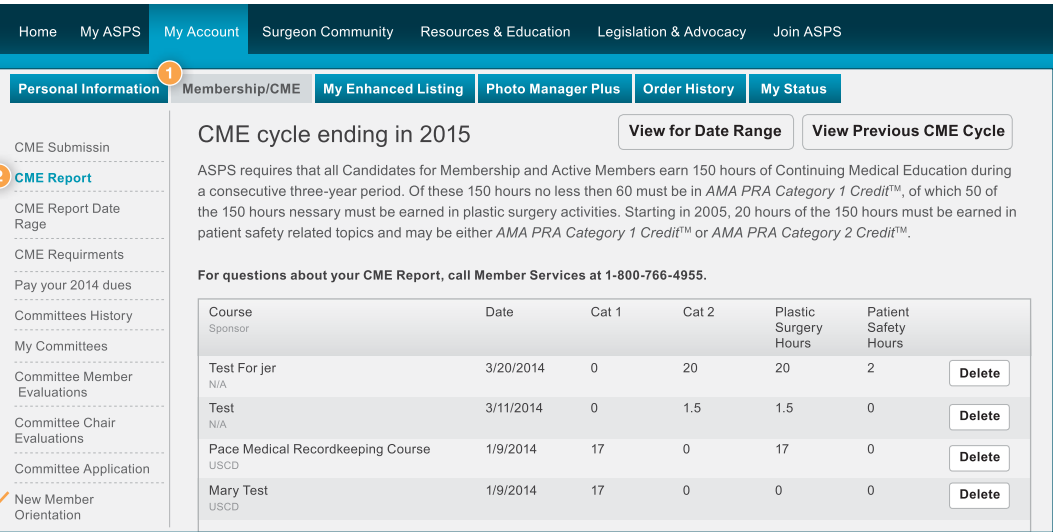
Home My ASPS My Account Surgeon Community Resources & Education Legislation & Advocacy Join ASPS

Personal Information 1 Membership/CME My Enhanced Listing Photo Manager Plus Order History My Status

CME Submissin
CME Report
CME Report Date Rage
CME Requirments
Pay your 2014 dues
Committees History
My Committees
Committee Member Evaluations
Committee Chair Evaluations
Committee Application
New Member Orientation

CME cycle ending in 2015

View for Date Range View Previous CME Cycle

ASPS requires that all Candidates for Membership and Active Members earn 150 hours of Continuing Medical Education during a consecutive three-year period. Of these 150 hours no less then 60 must be in *AMA PRA Category 1 Credit*™, of which 50 of the 150 hours nessary must be earned in plastic surgery activities. Starting in 2005, 20 hours of the 150 hours must be earned in patient safety related topics and may be either *AMA PRA Category 1 Credit*™ or *AMA PRA Category 2 Credit*™.

For questions about your CME Report, call Member Services at 1-800-766-4955.

| Course Sponsor | Date | Cat 1 | Cat 2 | Plastic Surgery Hours | Patient Safety Hours | |
|---|---|---|---|---|---|---|
| Test For jer N/A | 3/20/2014 | 0 | 20 | 20 | 2 | Delete |
| Test N/A | 3/11/2014 | 0 | 1.5 | 1.5 | 0 | Delete |
| Pace Medical Recordkeeping Course USCD | 1/9/2014 | 17 | 0 | 17 | 0 | Delete |
| Mary Test USCD | 1/9/2014 | 17 | 0 | 0 | 0 | Delete |